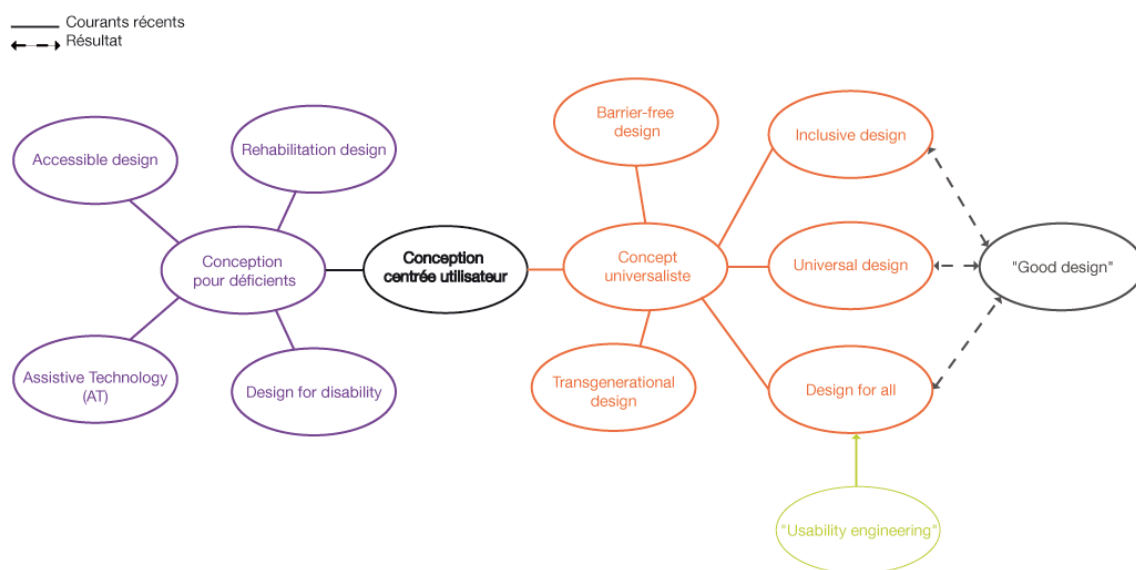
Courants récents
Résultat

Accessible design

Rehabilitation design

Conception pour déficients

Assistive Technology (AT)

Design for disability

Conception centrée utilisateur

Barrier-free design

Concept universaliste

Transgenerational design

Inclusive design

Universal design

Design for all

"Good design"

"Usability engineering"